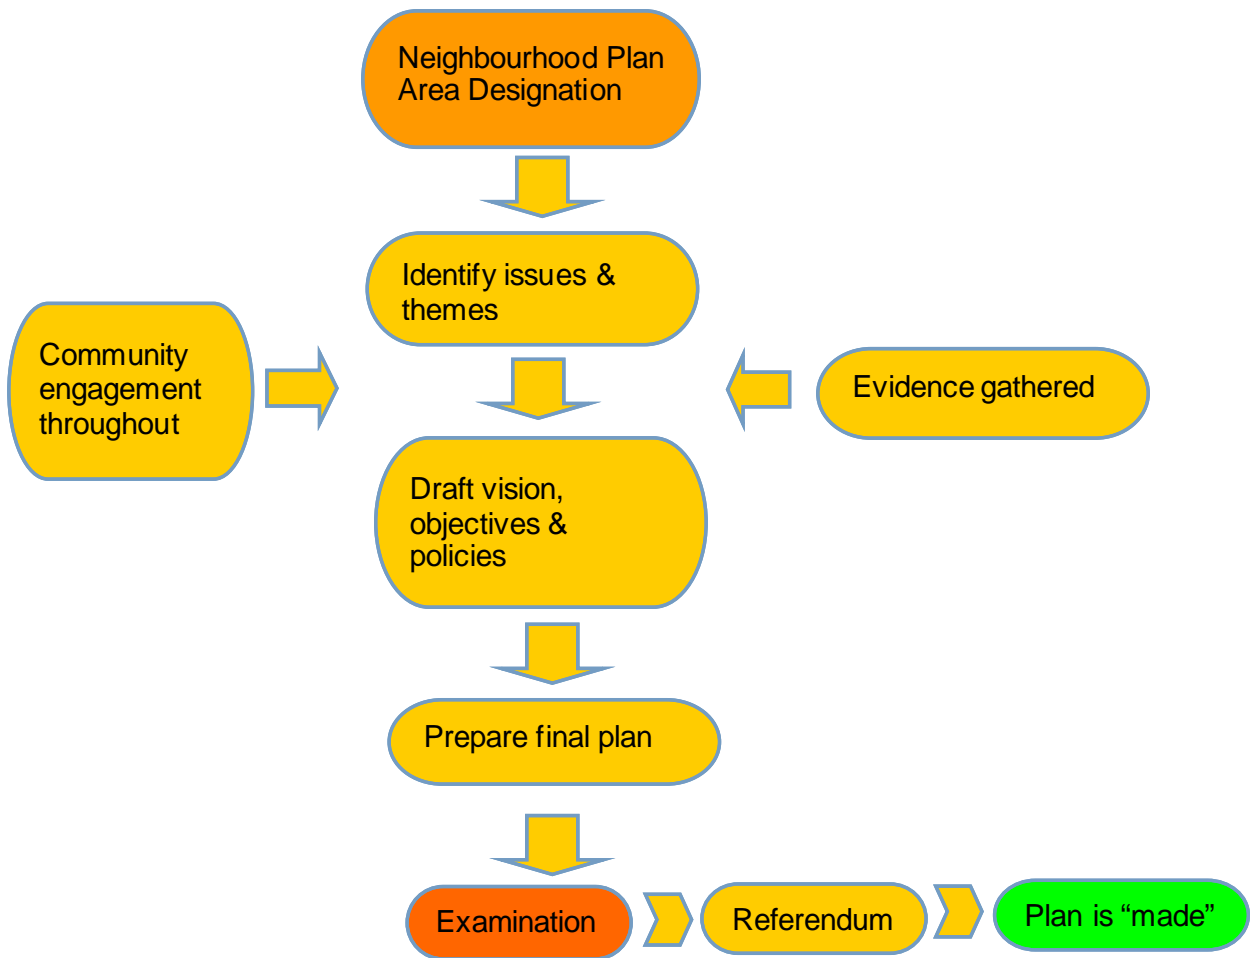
Neighbourhood Plan Area Designation

Identify issues & themes

Community engagement throughout

Evidence gathered

Draft vision, objectives & policies

Prepare final plan

Examination

Referendum

Plan is “made”